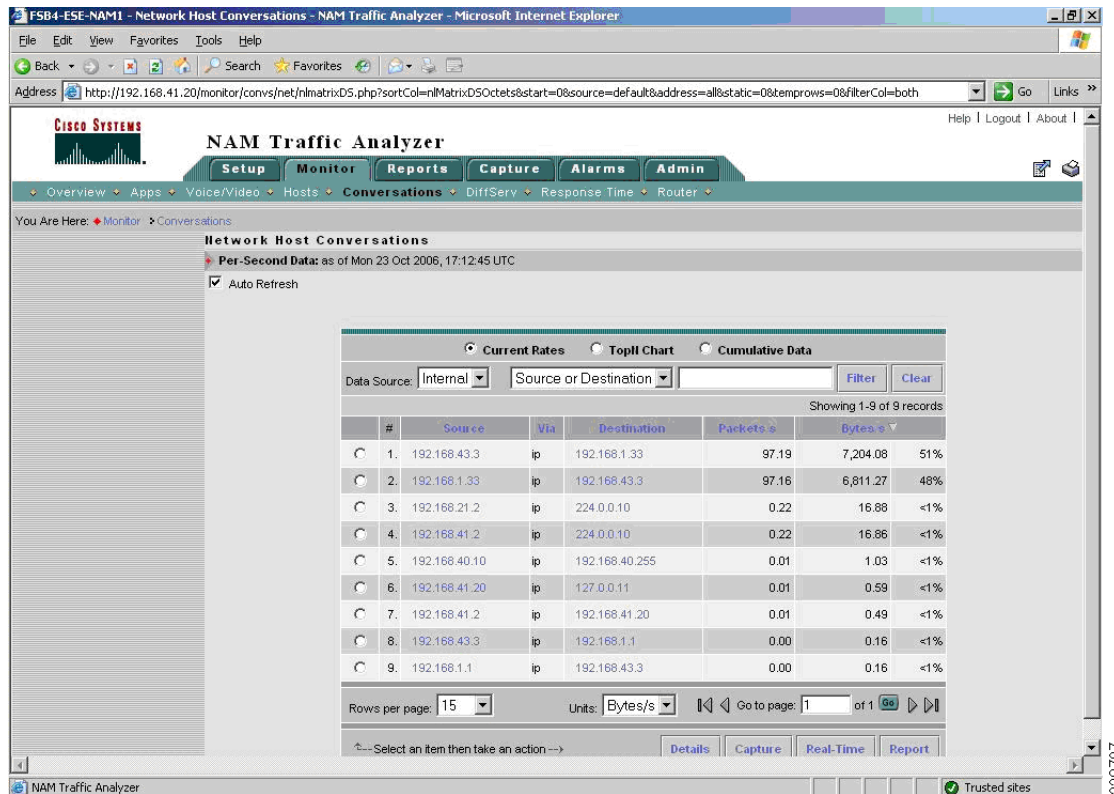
FSB4-ESE-NAM1 - Network Host Conversations - NAM Traffic Analyzer - Microsoft Internet Explorer

File Edit View Favorites Tools Help

Back Search Favorites

Address http://192.168.41.20/monitor/convs/net/nlmatrixDS.php?sortCol=nlMatrixDSOctets&start=0&source=default&address=all&static=0&temprows=0&filterCol=both Go Links »

CISCO SYSTEMS

NAM Traffic Analyzer

Help | Logout | About |

Setup Monitor Reports Capture Alarms Admin

Overview Apps Voice/Video Hosts Conversations DiffServ Response Time Router

You Are Here: Monitor > Conversations

Network Host Conversations

Per-Second Data: as of Mon 23 Oct 2006, 17:12:45 UTC

Auto Refresh

Current Rates TopN Chart Cumulative Data

Data Source: Internal Source or Destination Filter Clear

Showing 1-9 of 9 records

| | # | Source | Via | Destination | Packets/s | Bytes/s | |
|---|---|---|---|---|---|---|---|
| | 1. | 192.168.43.3 | ip | 192.168.1.33 | 97.19 | 7,204.08 | 51% |
| | 2. | 192.168.1.33 | ip | 192.168.43.3 | 97.16 | 6,811.27 | 48% |
| | 3. | 192.168.21.2 | ip | 224.0.0.10 | 0.22 | 16.88 | <1% |
| | 4. | 192.168.41.2 | ip | 224.0.0.10 | 0.22 | 16.86 | <1% |
| | 5. | 192.168.40.10 | ip | 192.168.40.255 | 0.01 | 1.03 | <1% |
| | 6. | 192.168.41.20 | ip | 127.0.0.11 | 0.01 | 0.59 | <1% |
| | 7. | 192.168.41.2 | ip | 192.168.41.20 | 0.01 | 0.49 | <1% |
| | 8. | 192.168.43.3 | ip | 192.168.1.1 | 0.00 | 0.16 | <1% |
| | 9. | 192.168.1.1 | ip | 192.168.43.3 | 0.00 | 0.16 | <1% |

Rows per page: 15 Units: Bytes/s Go to page: 1 of 1 Go

Select an item then take an action --> Details Capture Real-Time Report

NAM Traffic Analyzer Trusted sites